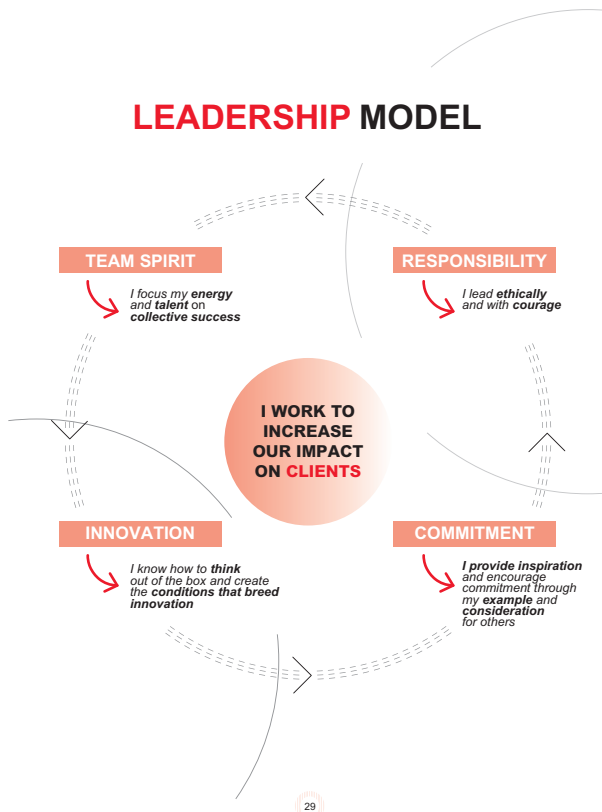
LEADERSHIP MODEL

TEAM SPIRIT

I focus my ***energy*** and ***talent*** on ***collective success***

RESPONSIBILITY

I lead ***ethically*** and with ***courage***

I WORK TO INCREASE OUR IMPACT ON CLIENTS

INNOVATION

I know how to ***think*** out of the box and create the ***conditions that breed innovation***

COMMITMENT

***I provide inspiration*** and encourage commitment through my ***example*** and ***consideration*** for others

29